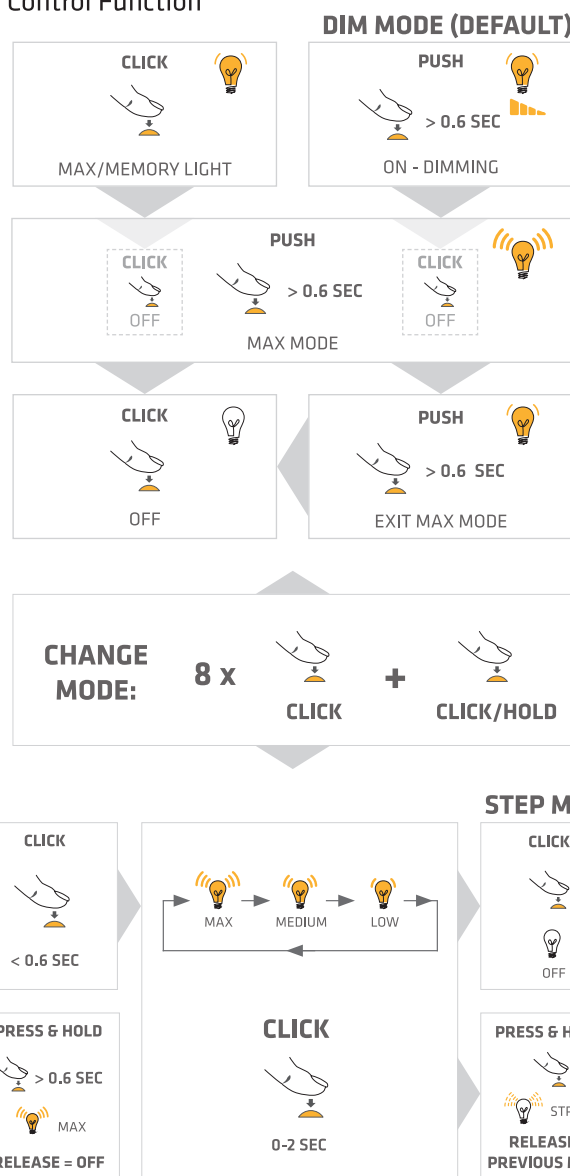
Control Function

DIM MODE (DEFAULT)

CLICK

MAX/MEMORY LIGHT

PUSH

> 0.6 SEC

ON - DIMMING

PUSH

CLICK

OFF

> 0.6 SEC

CLICK

OFF

MAX MODE

CLICK

OFF

PUSH

> 0.6 SEC

EXIT MAX MODE

CHANGE MODE:

8 x

CLICK

+

CLICK/HOLD

STEP M

CLICK

< 0.6 SEC

MAX

MEDIUM

LOW

CLICK

OFF

PRESS & HOLD

> 0.6 SEC

MAX

RELEASE = OFF

CLICK

0-2 SEC

PRESS & H

STE

RELEASE

PREVIOUS